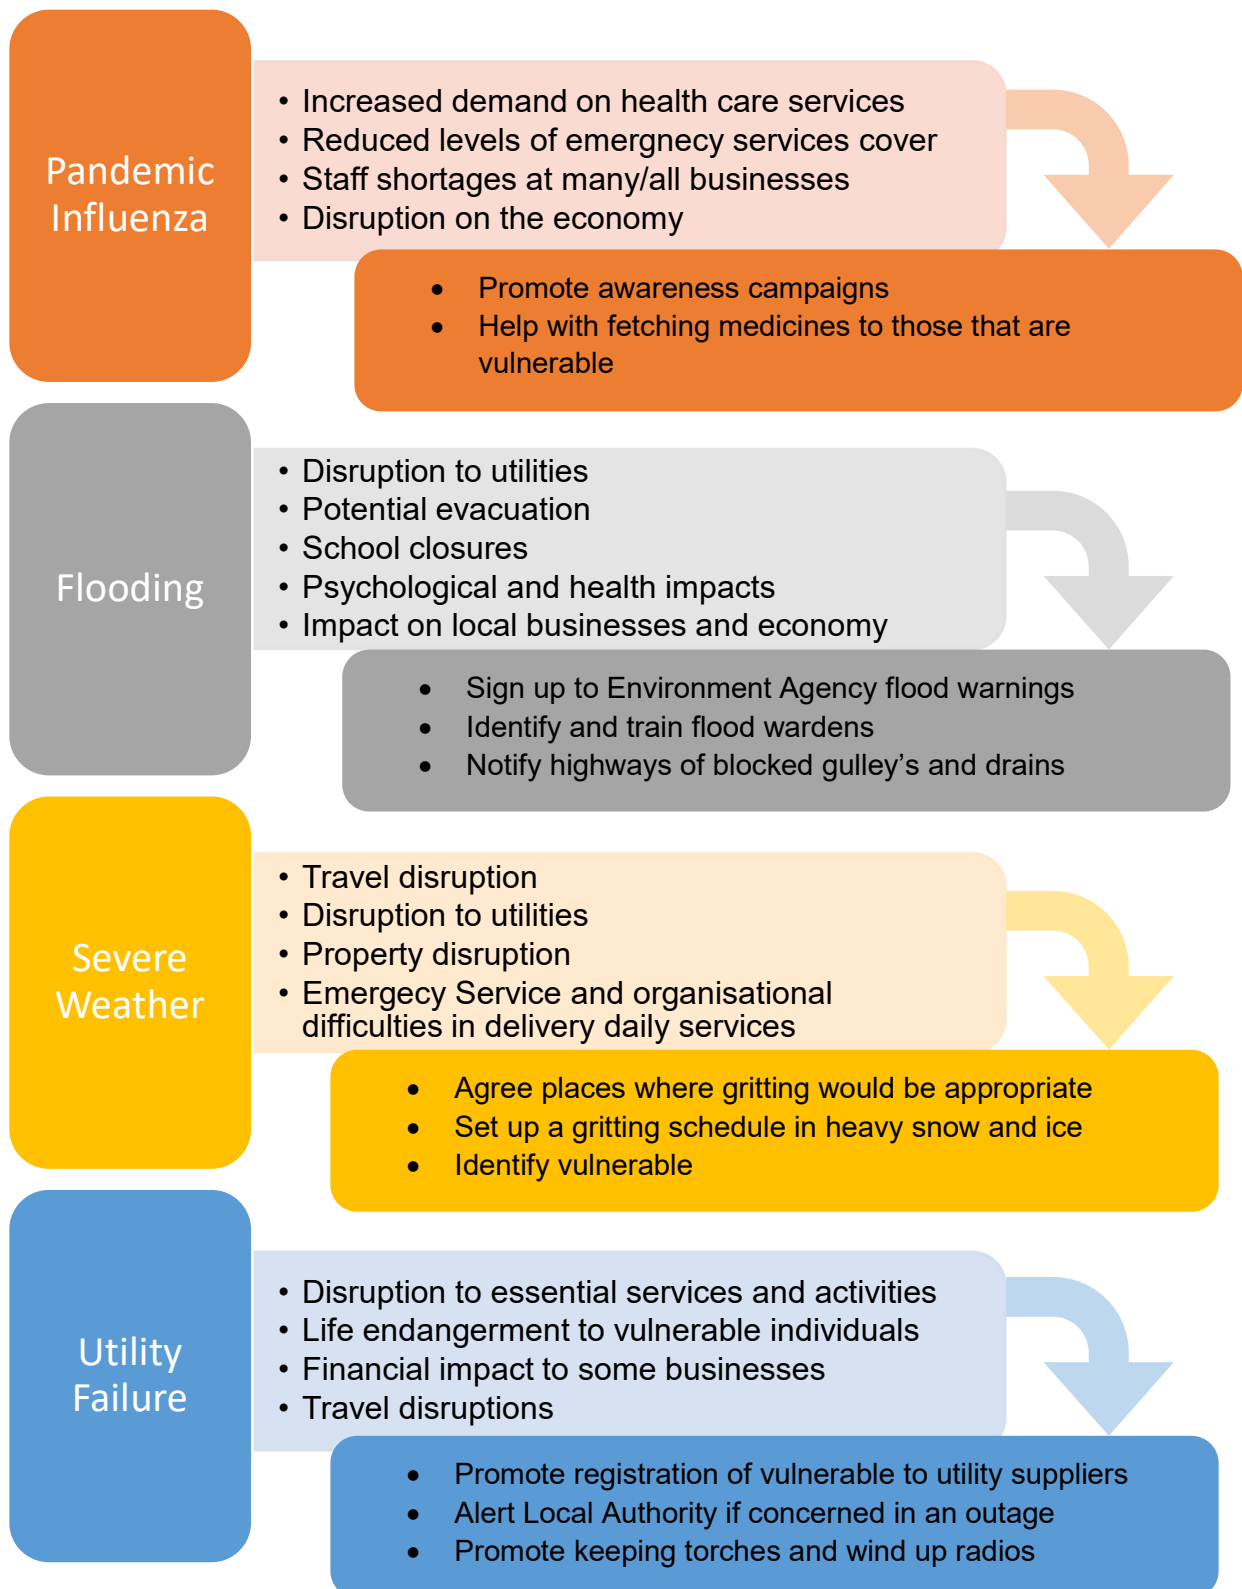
Pandemic Influenza

- Increased demand on health care services
- Reduced levels of emergnecy services cover
- Staff shortages at many/all businesses
- Disruption on the economy

- Promote awareness campaigns
- Help with fetching medicines to those that are vulnerable

Flooding

- Disruption to utilities
- Potential evacuation
- School closures
- Psychological and health impacts
- Impact on local businesses and economy

- Sign up to Environment Agency flood warnings
- Identify and train flood wardens
- Notify highways of blocked gulley's and drains

Severe Weather

- Travel disruption
- Disruption to utilities
- Property disruption
- Emergecy Service and organisational difficulties in delivery daily services

- Agree places where gritting would be appropriate
- Set up a gritting schedule in heavy snow and ice
- Identify vulnerable

Utility Failure

- Disruption to essential services and activities
- Life endangerment to vulnerable individuals
- Financial impact to some businesses
- Travel disruptions

- Promote registration of vulnerable to utility suppliers
- Alert Local Authority if concerned in an outage
- Promote keeping torches and wind up radios